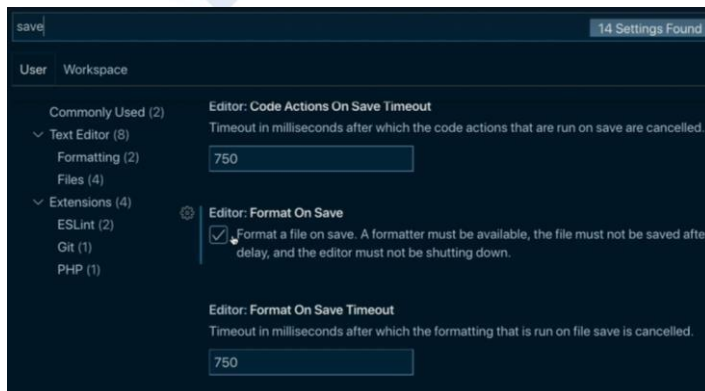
save

14 Settings Found

User Workspace

Commonly Used (2)
Text Editor (8)
Formatting (2)
Files (4)
Extensions (4)
ESLint (2)
Git (1)
PHP (1)

Editor: Code Actions On Save Timeout
Timeout in milliseconds after which the code actions that are run on save are cancelled.

750

Editor: Format On Save
Format a file on save. A formatter must be available, the file must not be saved afte delay, and the editor must not be shutting down.

Editor: Format On Save Timeout
Timeout in milliseconds after which the formatting that is run on file save is cancelled.

750